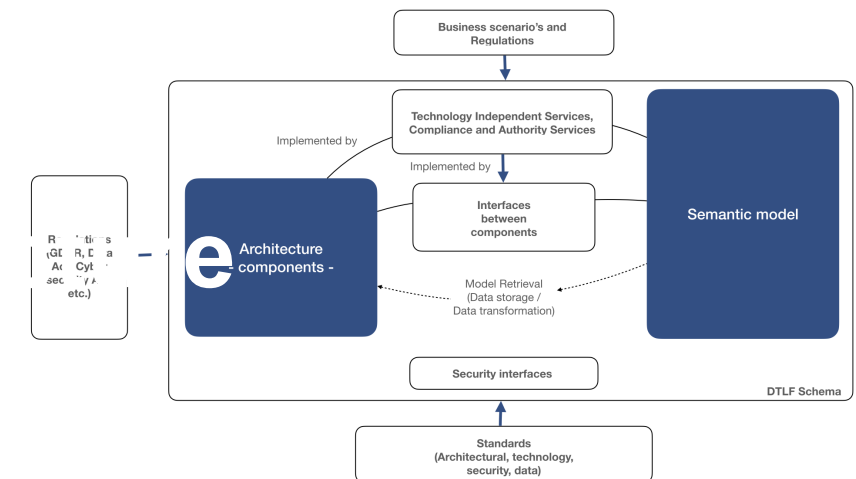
Business scenario's and Regulations

Technology Independent Services, Compliance and Authority Services

Implemented by

Implemented by

Interfaces between components

Semantic model

R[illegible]ti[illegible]s (GD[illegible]R, D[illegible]a Ac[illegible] Cyb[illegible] sec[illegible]y A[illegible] etc.)

e

Architecture - components -

Model Retrieval (Data storage / Data transformation)

Security interfaces

DTLF Schema

Standards (Architectural, technology, security, data)